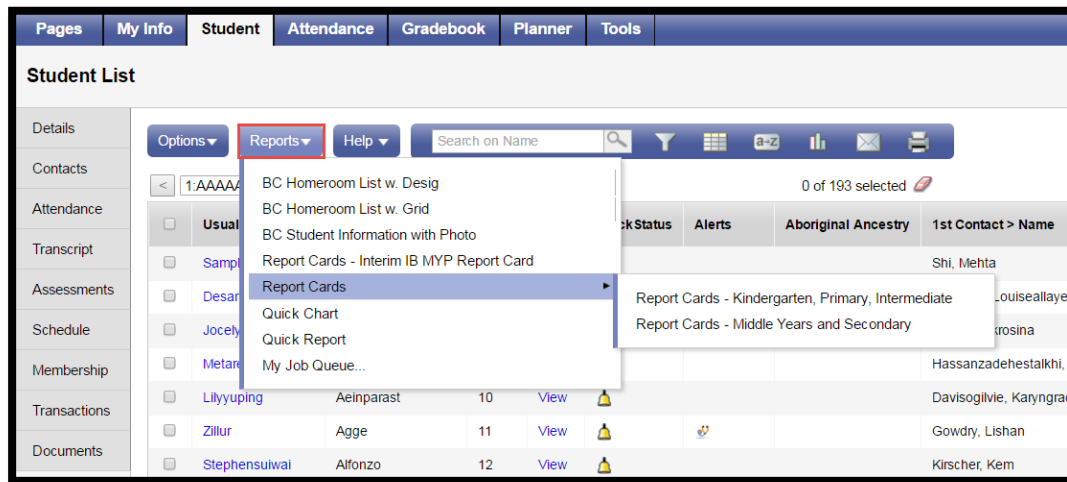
Pages | My Info | Student | Attendance | Gradebook | Planner | Tools

Student List

Details
Contacts
Attendance
Transcript
Assessments
Schedule
Membership
Transactions
Documents

Options ▾ Reports ▾ Help ▾ Search on Name

< 1:AAAA

0 of 193 selected

BC Homeroom List w. Desig
BC Homeroom List w. Grid
BC Student Information with Photo
Report Cards - Interim IB MYP Report Card
Report Cards ▸
Quick Chart
Quick Report
My Job Queue...

Report Cards - Kindergarten, Primary, Intermediate
Report Cards - Middle Years and Secondary

| | Usual | | | | ckStatus | Alerts | Aboriginal Ancestry | 1st Contact > Name |
|---|---|---|---|---|---|---|---|---|
| | Sampl | | | | | | | Shi, Mehta |
| | Desar | | | | | | | Louiseallaye |
| | Jocely | | | | | | | krosina |
| | Metare | | | | | | | Hassanzadehestalkhi, |
| | Lilyyuping | Aeinparast | 10 | View | | | | Davisogilvie, Karyngra |
| | Zillur | Agge | 11 | View | | | | Gowdry, Lishan |
| | Stephensuiwai | Alfonzo | 12 | View | | | | Kirscher, Kem |